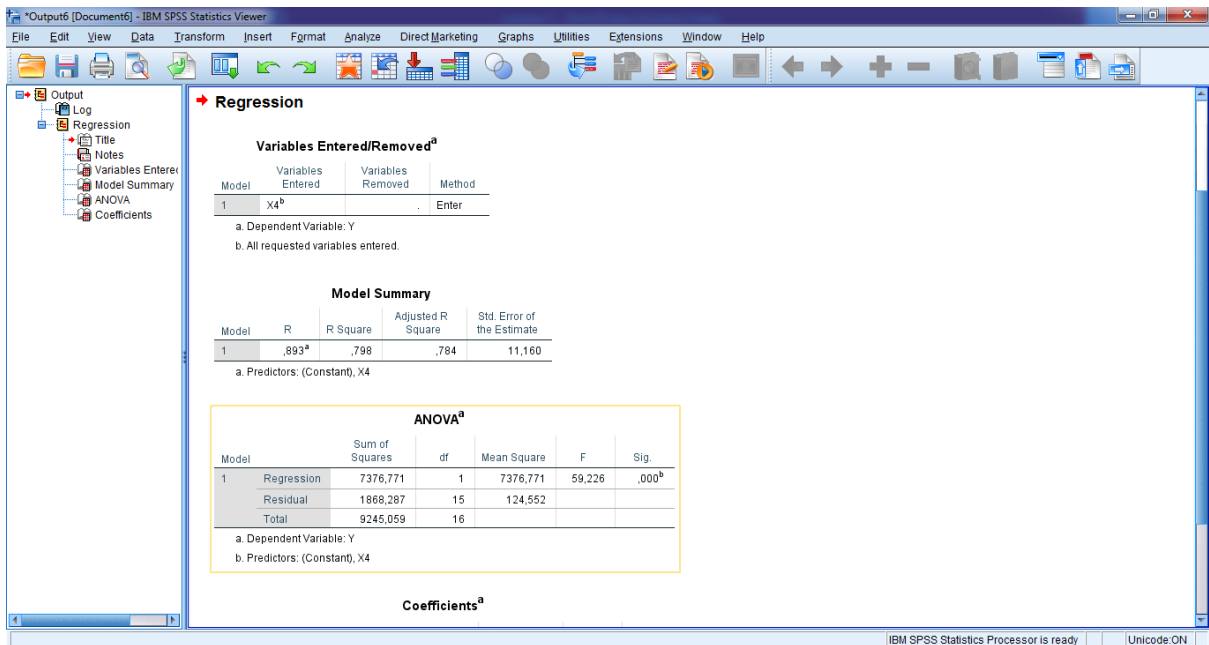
*Output6 [Document6] - IBM SPSS Statistics Viewer

File Edit View Data Transform Insert Format Analyze Direct Marketing Graphs Utilities Extensions Window Help

Output
Log
Regression
Title
Notes
Variables Entered
Model Summary
ANOVA
Coefficients

Regression

Variables Entered/Removed$^a$

| Model | Variables Entered | Variables Removed | Method |
|---|---|---|---|
| 1 | X4$^b$ | . | Enter |

a. Dependent Variable: Y
b. All requested variables entered.

Model Summary

| Model | R | R Square | Adjusted R Square | Std. Error of the Estimate |
|---|---|---|---|---|
| 1 | ,893$^a$ | ,798 | ,784 | 11,160 |

a. Predictors: (Constant), X4

ANOVA$^a$

| Model | | Sum of Squares | df | Mean Square | F | Sig. |
|---|---|---|---|---|---|---|
| 1 | Regression | 7376,771 | 1 | 7376,771 | 59,226 | ,000$^b$ |
| | Residual | 1868,287 | 15 | 124,552 | | |
| | Total | 9245,059 | 16 | | | |

a. Dependent Variable: Y
b. Predictors: (Constant), X4

Coefficients$^a$

IBM SPSS Statistics Processor is ready
Unicode:ON